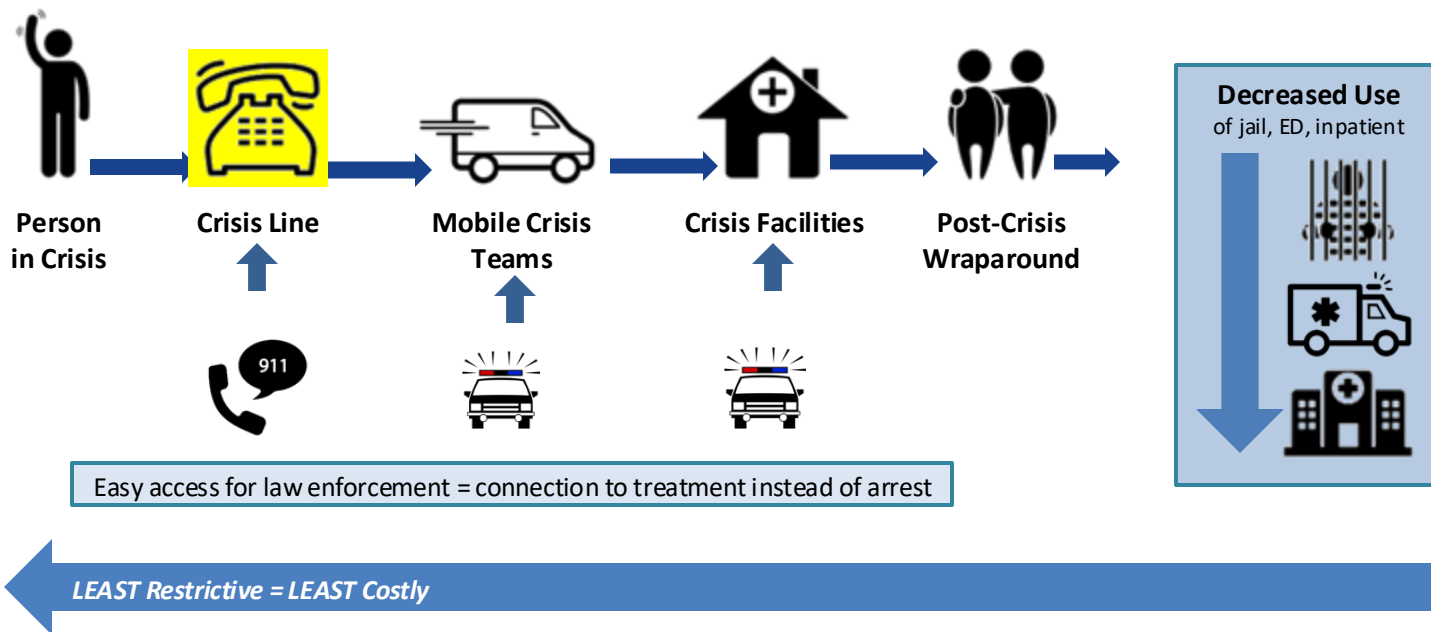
Person in Crisis

Crisis Line

Mobile Crisis Teams

Crisis Facilities

Post-Crisis Wraparound

Decreased Use of jail, ED, inpatient

911

Easy access for law enforcement = connection to treatment instead of arrest

LEAST Restrictive = LEAST Costly